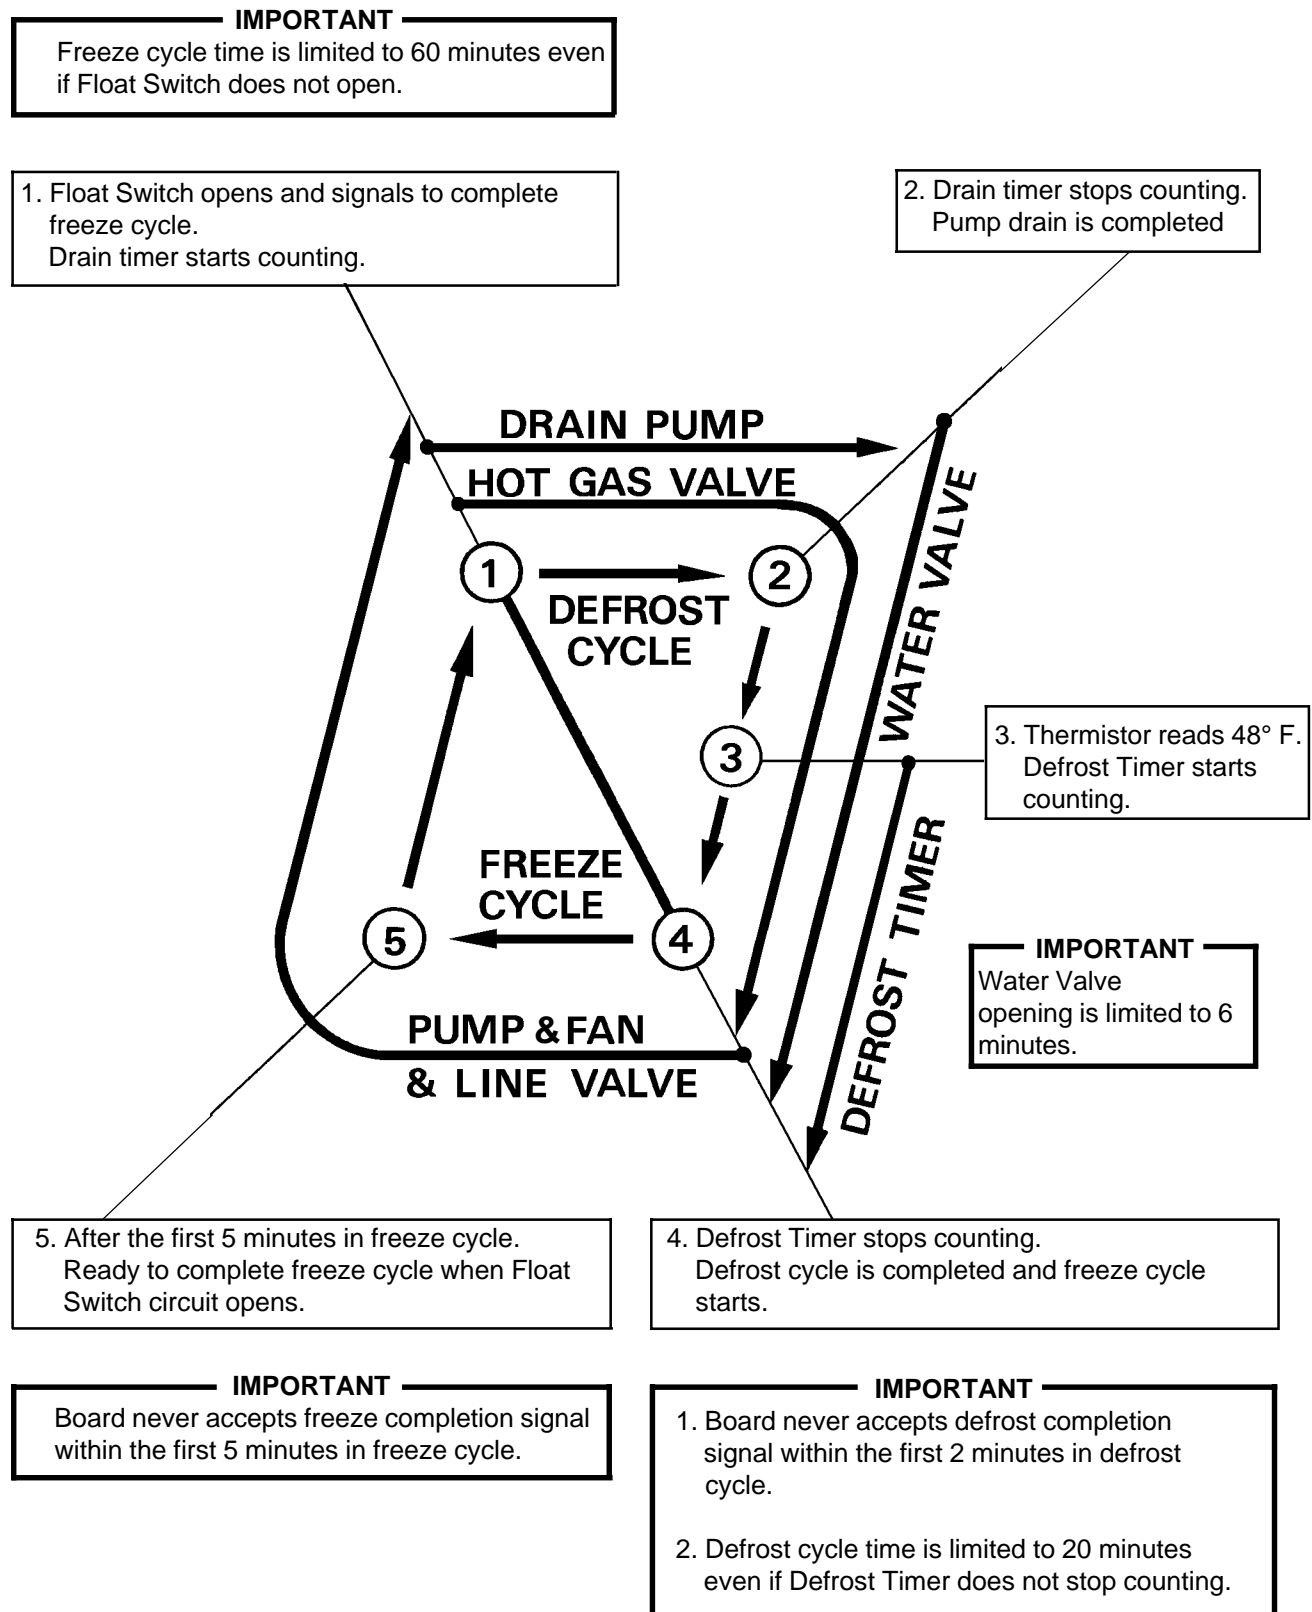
IMPORTANT
Freeze cycle time is limited to 60 minutes even if Float Switch does not open.

1. Float Switch opens and signals to complete freeze cycle.
Drain timer starts counting.

2. Drain timer stops counting.
Pump drain is completed

DRAIN PUMP

HOT GAS VALVE

WATER VALVE

1

2

DEFROST CYCLE

3

3. Thermistor reads 48° F.
Defrost Timer starts counting.

FREEZE CYCLE

5

4

DEFROST TIMER

IMPORTANT
Water Valve opening is limited to 6 minutes.

PUMP & FAN & LINE VALVE

5. After the first 5 minutes in freeze cycle.
Ready to complete freeze cycle when Float Switch circuit opens.

4. Defrost Timer stops counting.
Defrost cycle is completed and freeze cycle starts.

IMPORTANT
Board never accepts freeze completion signal within the first 5 minutes in freeze cycle.

IMPORTANT
1. Board never accepts defrost completion signal within the first 2 minutes in defrost cycle.

2. Defrost cycle time is limited to 20 minutes even if Defrost Timer does not stop counting.